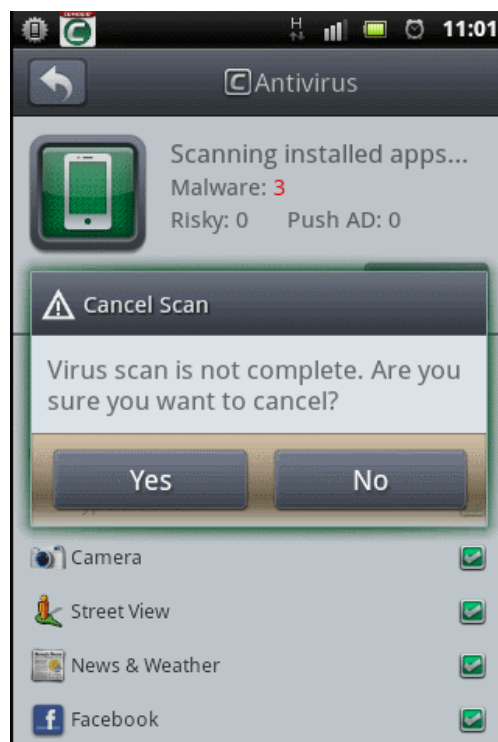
H 11:01

Antivirus

Scanning installed apps...
Malware: 3
Risky: 0 Push AD: 0

Cancel Scan

Virus scan is not complete. Are you sure you want to cancel?

Yes

No

Camera

Street View

News & Weather

Facebook